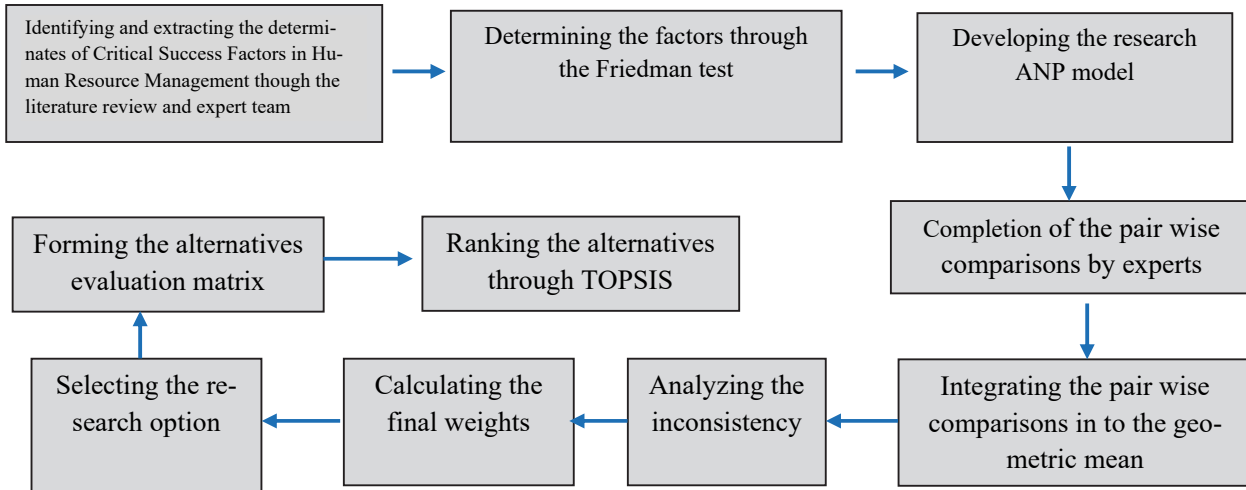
Identifying and extracting the determinates of Critical Success Factors in Human Resource Management though the literature review and expert team

Determining the factors through the Friedman test

Developing the research ANP model

Completion of the pair wise comparisons by experts

Integrating the pair wise comparisons in to the geometric mean

Analyzing the inconsistency

Calculating the final weights

Selecting the research option

Forming the alternatives evaluation matrix

Ranking the alternatives through TOPSIS